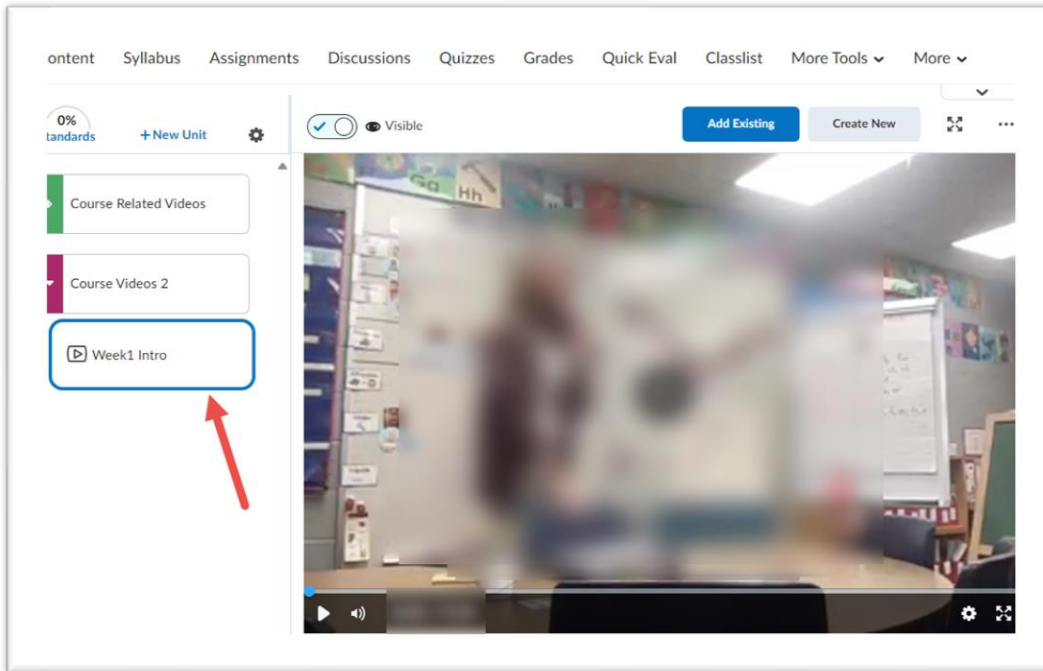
ontent Syllabus Assignments Discussions Quizzes Grades Quick Eval Classlist More Tools More

0%
tandards

+ New Unit

Visible

Add Existing

Create New

Course Related Videos

Course Videos 2

Week1 Intro

Gg Hh